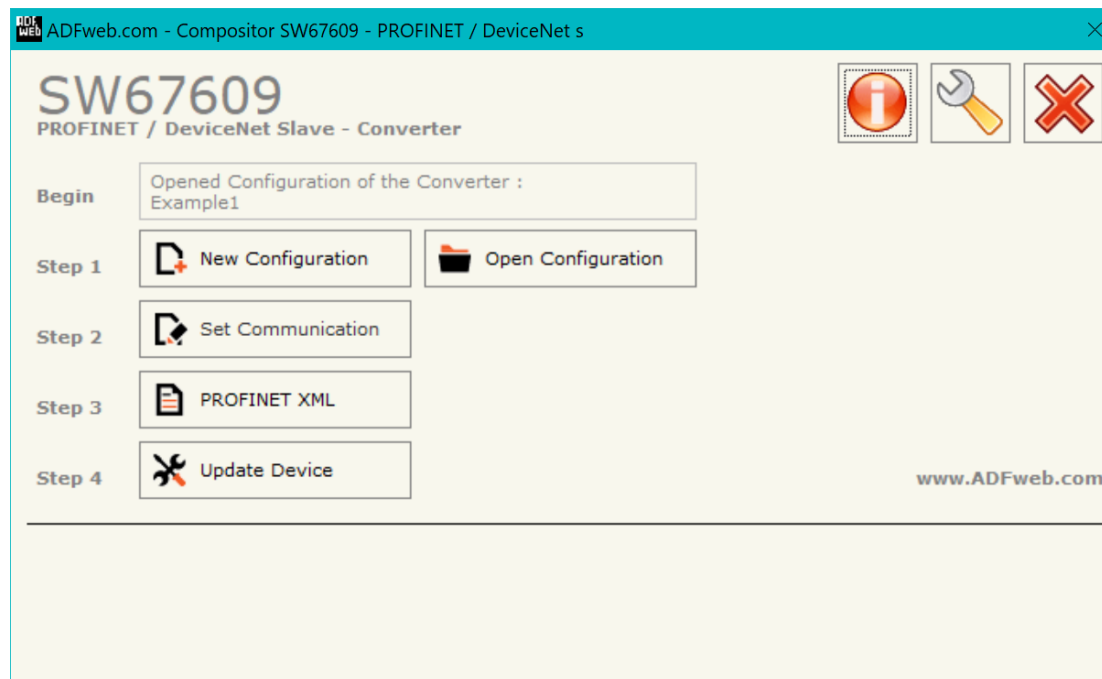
ADF web ADFweb.com - Compositor SW67609 - PROFINET / DeviceNet s

SW67609
PROFINET / DeviceNet Slave - Converter

Begin
Opened Configuration of the Converter :
Example1

Step 1
New Configuration
Open Configuration

Step 2
Set Communication

Step 3
PROFINET XML

Step 4
Update Device

www.ADFweb.com